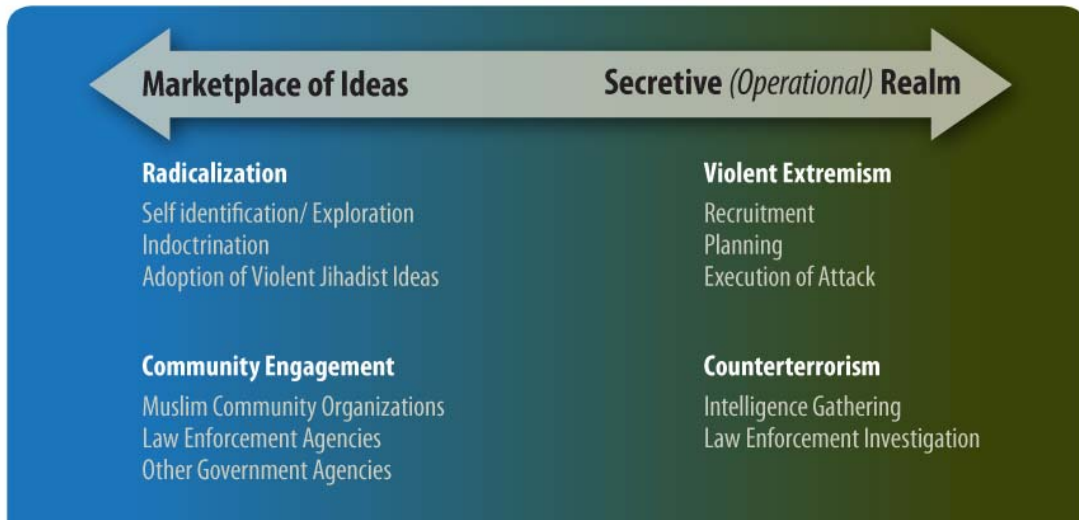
Marketplace of Ideas

Secretive *(Operational)* Realm

**Radicalization**
Self identification/ Exploration
Indoctrination
Adoption of Violent Jihadist Ideas

**Community Engagement**
Muslim Community Organizations
Law Enforcement Agencies
Other Government Agencies

**Violent Extremism**
Recruitment
Planning
Execution of Attack

**Counterterrorism**
Intelligence Gathering
Law Enforcement Investigation